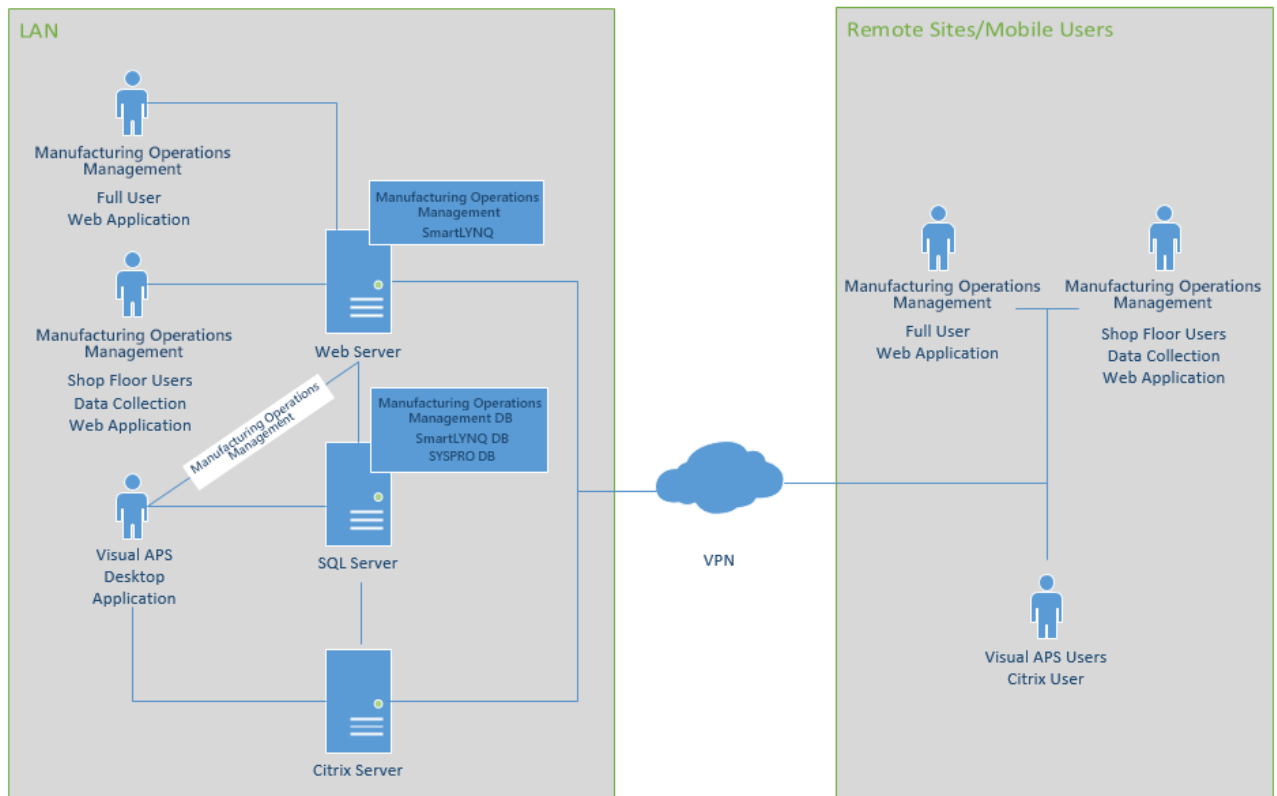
LAN

Manufacturing Operations Management

Full User
Web Application

Manufacturing Operations Management

SmartLYNQ

Manufacturing Operations Management

Shop Floor Users
Data Collection
Web Application

Web Server

Manufacturing Operations Management

Manufacturing Operations Management DB

SmartLYNQ DB

SYSPRO DB

Visual APS
Desktop
Application

SQL Server

Citrix Server

VPN

Remote Sites/Mobile Users

Manufacturing Operations Management

Full User
Web Application

Manufacturing Operations Management

Shop Floor Users
Data Collection
Web Application

Visual APS Users
Citrix User